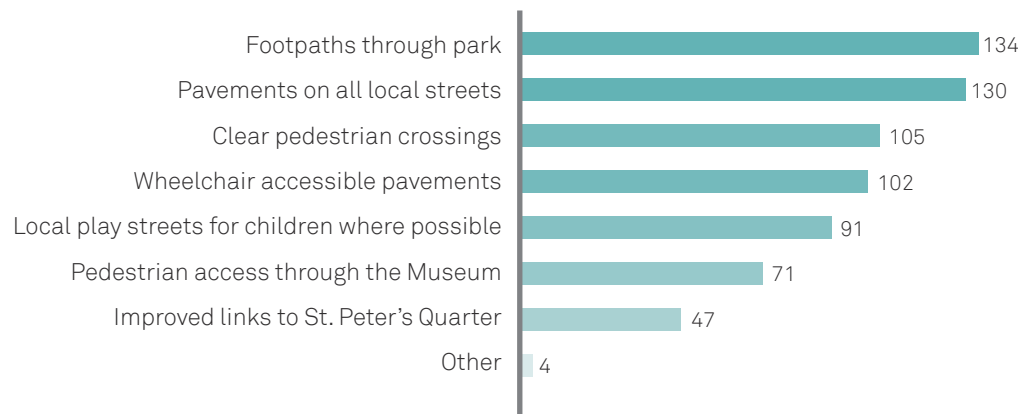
| | |
|---|---|
| Footpaths through park | 134 |
| Pavements on all local streets | 130 |
| Clear pedestrian crossings | 105 |
| Wheelchair accessible pavements | 102 |
| Local play streets for children where possible | 91 |
| Pedestrian access through the Museum | 71 |
| Improved links to St. Peter's Quarter | 47 |
| Other | 4 |